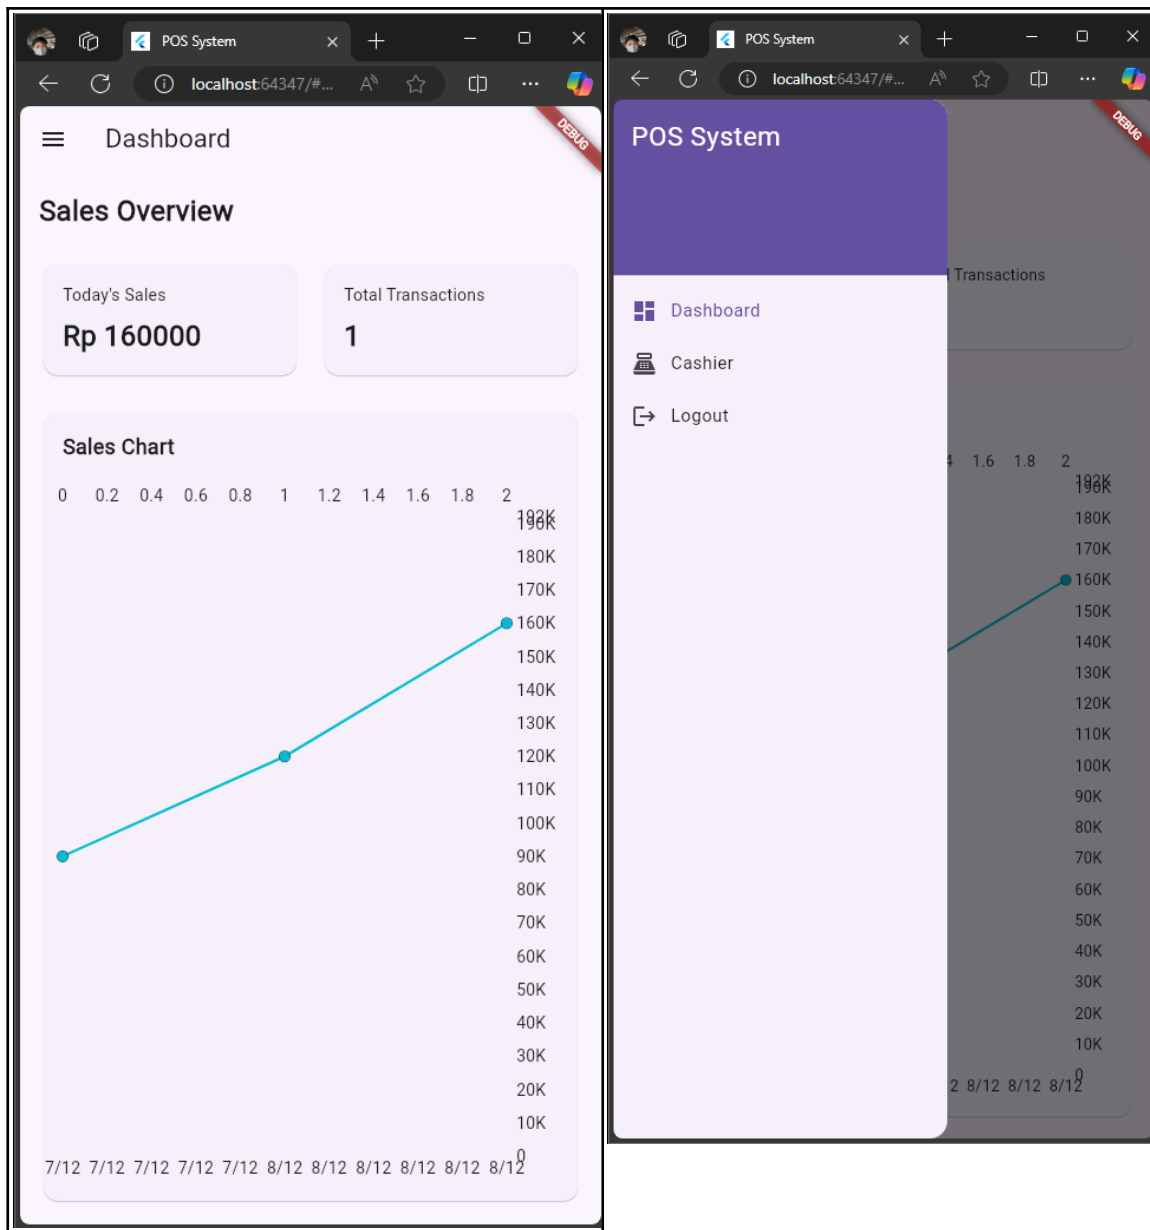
POS System
localhost:64347/#...

DEBUG

Dashboard

Sales Overview

Today's Sales
Rp 160000

Total Transactions
1

Sales Chart

0 0.2 0.4 0.6 0.8 1 1.2 1.4 1.6 1.8 2

192K
190K
180K
170K
160K
150K
140K
130K
120K
110K
100K
90K
80K
70K
60K
50K
40K
30K
20K
10K
0

7/12 7/12 7/12 7/12 7/12 8/12 8/12 8/12 8/12 8/12 8/12

POS System
localhost:64347/#...

DEBUG

POS System

Dashboard
Cashier
Logout

Transactions

4 1.6 1.8 2

192K
190K
180K
170K
160K
150K
140K
130K
120K
110K
100K
90K
80K
70K
60K
50K
40K
30K
20K
10K
0

2 8/12 8/12 8/12